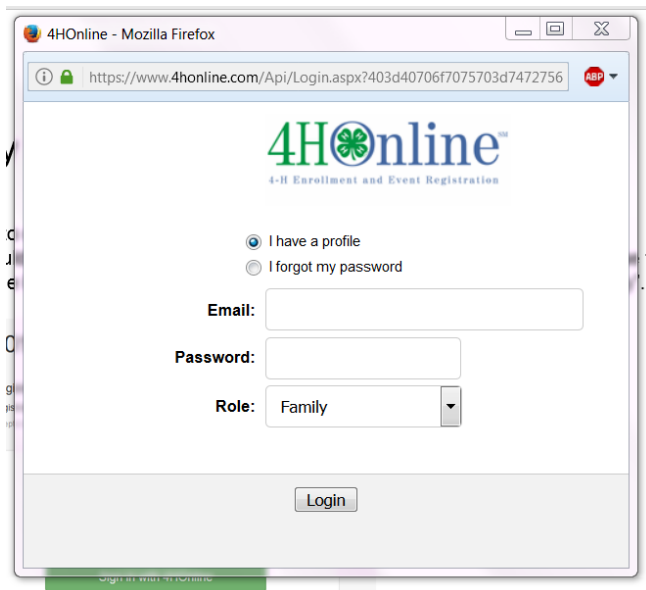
4HOnline - Mozilla Firefox

https://www.4honline.com/Api/Login.aspx?403d40706f7075703d7472756

ABP

4HOnline SM
4-H Enrollment and Event Registration

I have a profile
I forgot my password

Email:
Password:
Role: Family

Login

Sign in with 4HOnline